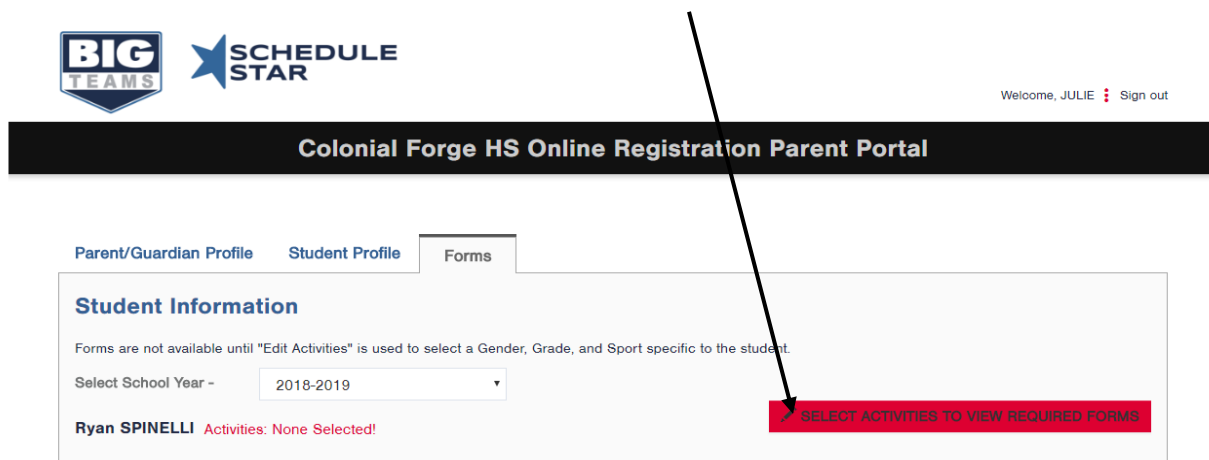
BIG TEAMS

SCHEDULE STAR

Welcome, JULIE Sign out

Colonial Forge HS Online Registration Parent Portal

Parent/Guardian Profile Student Profile Forms

Student Information

Forms are not available until "Edit Activities" is used to select a Gender, Grade, and Sport specific to the student.

Select School Year - 2018-2019

Ryan SPINELLI Activities: None Selected!

SELECT ACTIVITIES TO VIEW REQUIRED FORMS